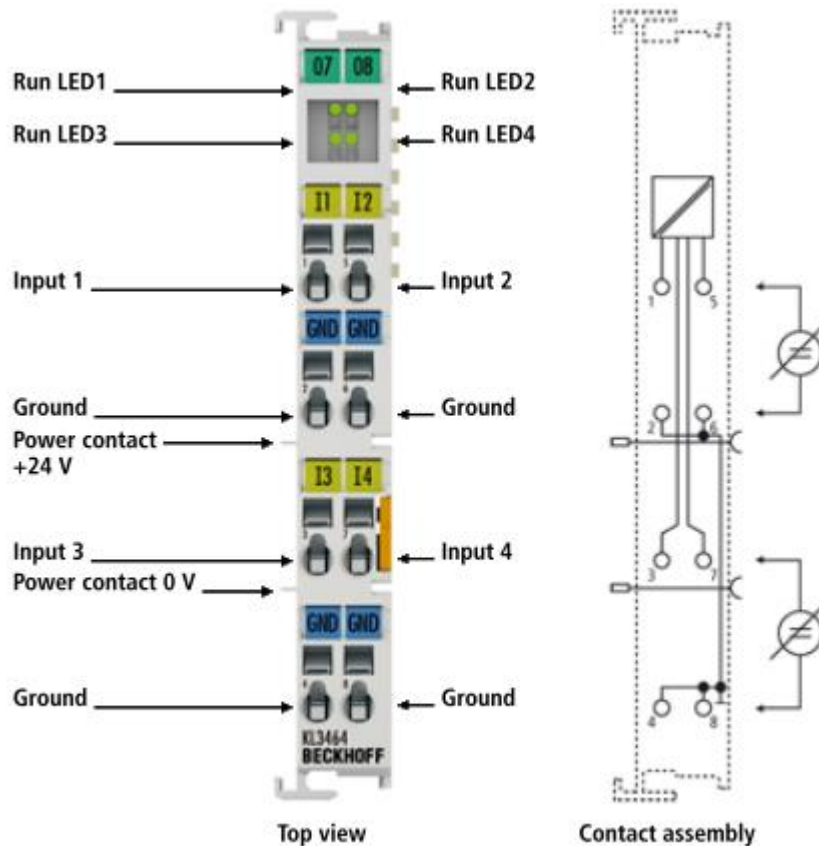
07 08

Run LED1

Run LED2

Run LED3

Run LED4

I1 I2

Input 1

Input 2

GND GND

Ground

Ground

Power contact +24 V

I3 I4

Input 3

Input 4

Power contact 0 V

GND GND

Ground

Ground

KL3464
BECKHOFF

Top view

1 5
2 6
3 7
4 8

Contact assembly